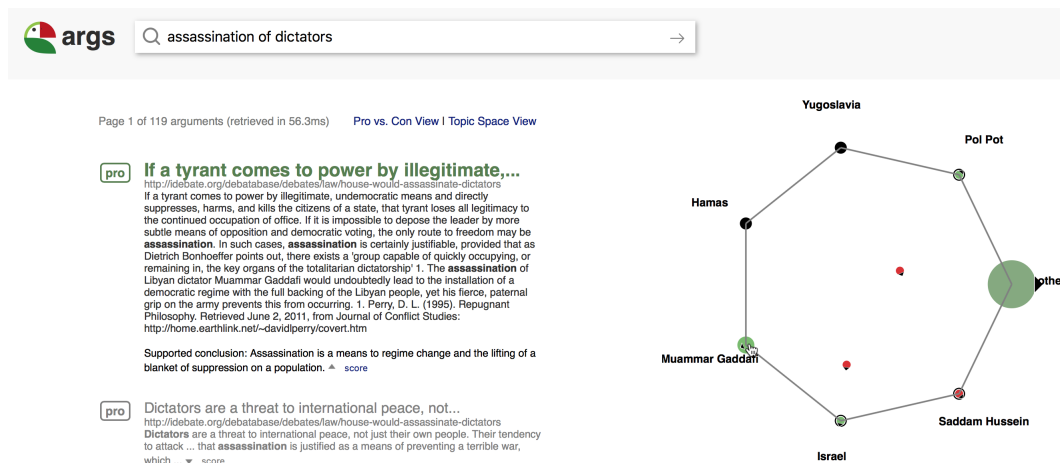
args

assassination of dictators

Page 1 of 119 arguments (retrieved in 56.3ms)

Pro vs. Con View | Topic Space View

pro

If a tyrant comes to power by illegitimate,...

http://idebate.org/debatabase/debates/law/house-would-assassinate-dictators

If a tyrant comes to power by illegitimate, undemocratic means and directly suppresses, harms, and kills the citizens of a state, that tyrant loses all legitimacy to the continued occupation of office. If it is impossible to depose the leader by more subtle means of opposition and democratic voting, the only route to freedom may be **assassination**. In such cases, **assassination** is certainly justifiable, provided that as Dietrich Bonhoeffer points out, there exists a 'group capable of quickly occupying, or remaining in, the key organs of the totalitarian dictatorship' 1. The **assassination** of Libyan dictator Muammar Gaddafi would undoubtedly lead to the installation of a democratic regime with the full backing of the Libyan people, yet his fierce, paternal grip on the army prevents this from occurring. 1. Perry, D. L. (1995). Repugnant Philosophy. Retrieved June 2, 2011, from Journal of Conflict Studies: http://home.earthlink.net/~davidlperry/covert.htm

Supported conclusion: Assassination is a means to regime change and the lifting of a blanket of suppression on a population. score

pro

Dictators are a threat to international peace, not...

http://idebate.org/debatabase/debates/law/house-would-assassinate-dictators

**Dictators** are a threat to international peace, not just their own people. Their tendency to attack ... that **assassination** is justified as a means of preventing a terrible war, which... score

Yugoslavia

Pol Pot

Hamas

othe

Muammar Gaddafi

Saddam Hussein

Israel